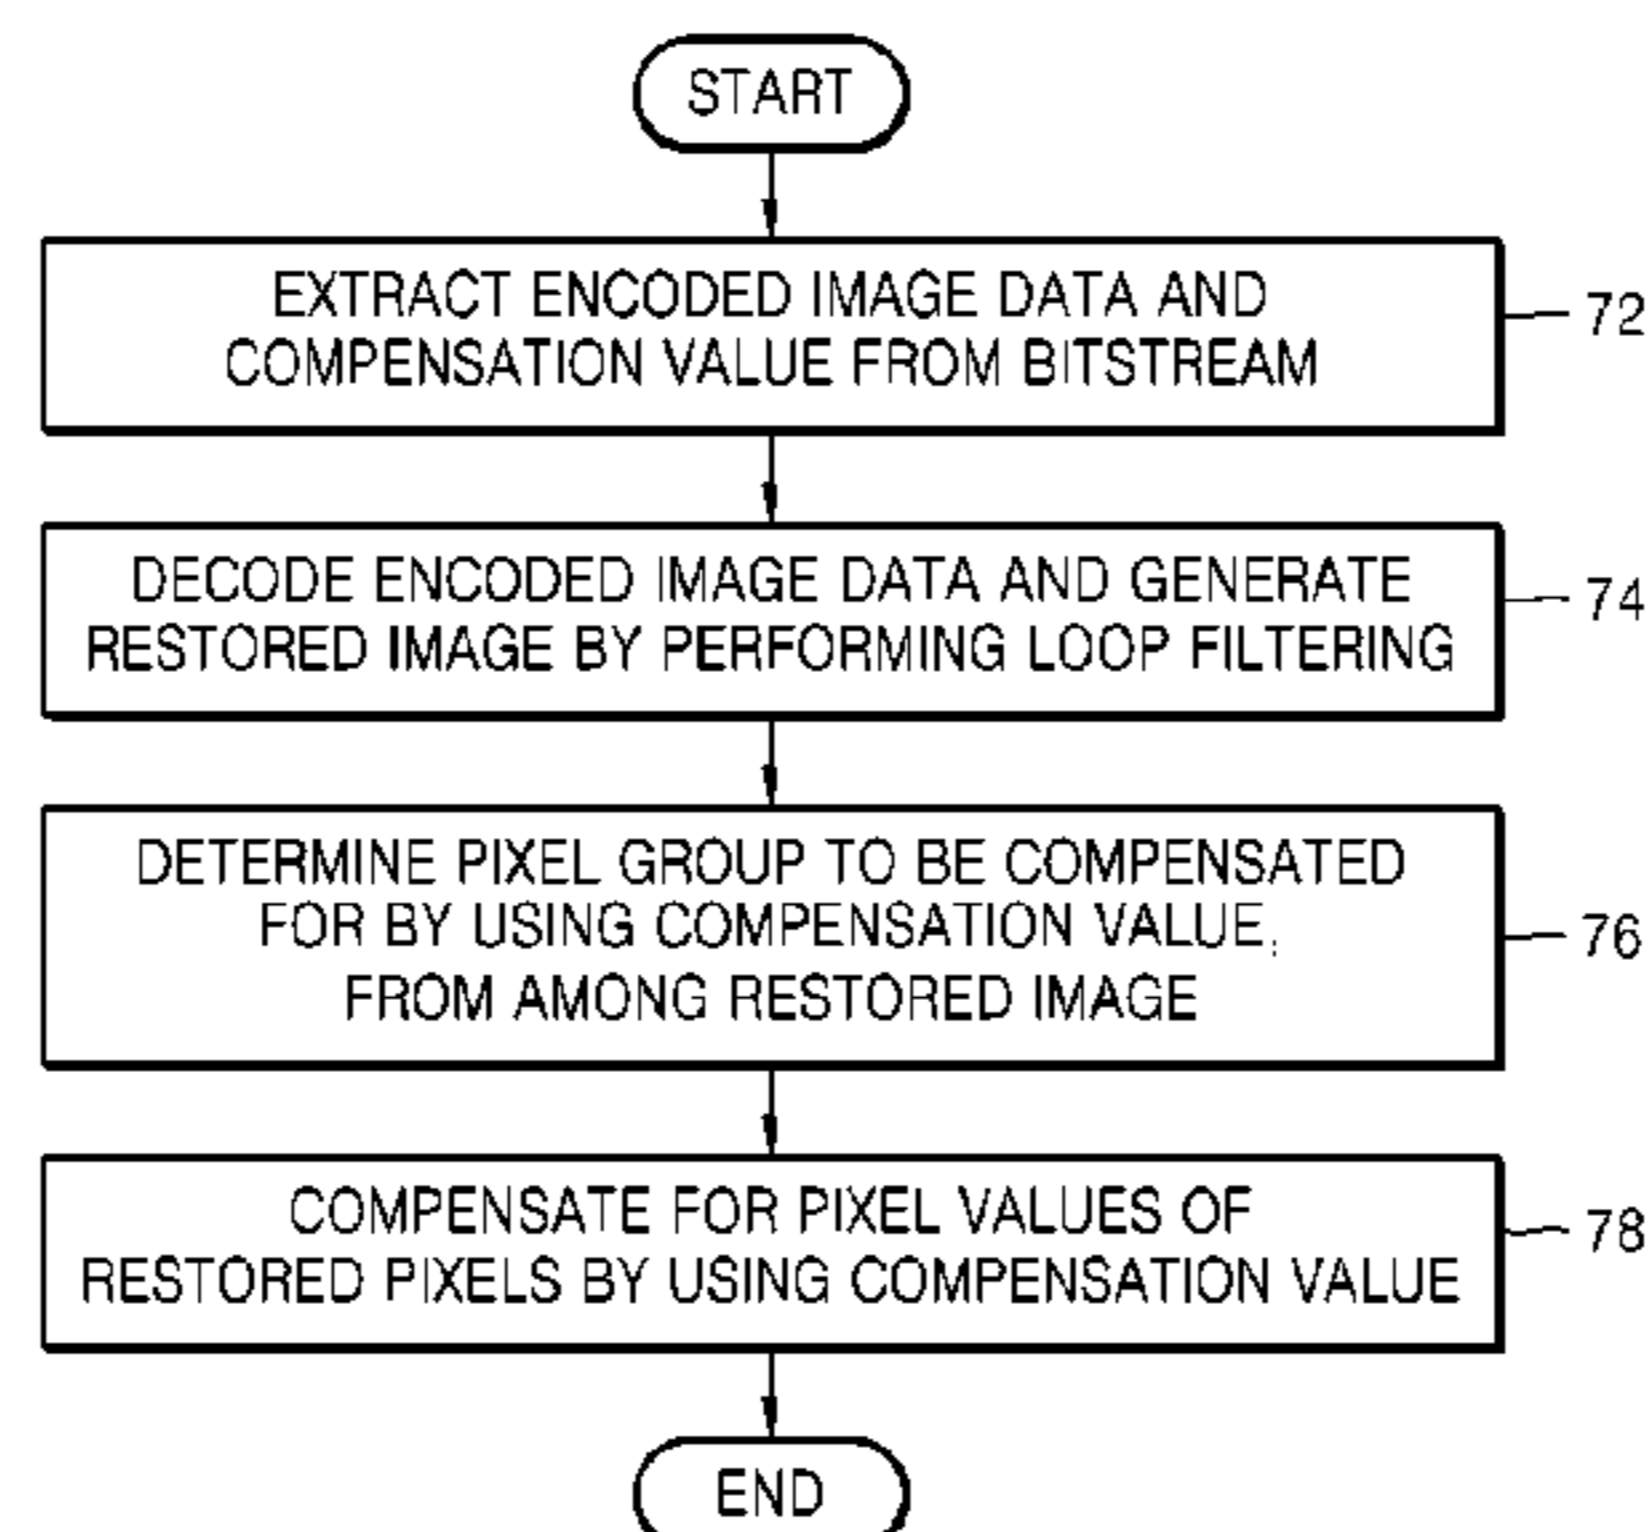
START

EXTRACT ENCODED IMAGE DATA AND COMPENSATION VALUE FROM BITSTREAM

72

DECODE ENCODED IMAGE DATA AND GENERATE RESTORED IMAGE BY PERFORMING LOOP FILTERING

74

DETERMINE PIXEL GROUP TO BE COMPENSATED FOR BY USING COMPENSATION VALUE, FROM AMONG RESTORED IMAGE

76

COMPENSATE FOR PIXEL VALUES OF RESTORED PIXELS BY USING COMPENSATION VALUE

78

END